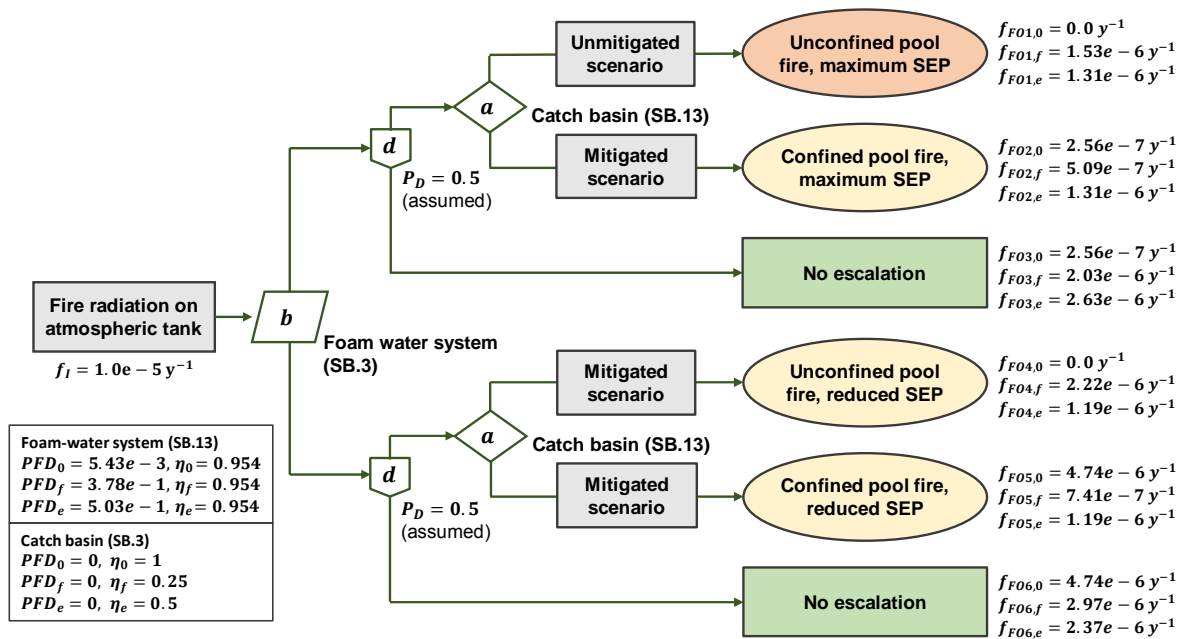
Fire radiation on atmospheric tank

$f_I = 1.0e-5\ y^{-1}$

$b$

Foam water system (SB.3)

$d$

$P_D = 0.5$ (assumed)

$a$

Catch basin (SB.13)

Unmitigated scenario

Unconfined pool fire, maximum SEP

$f_{FO1,0} = 0.0\ y^{-1}$
$f_{FO1,f} = 1.53e-6\ y^{-1}$
$f_{FO1,e} = 1.31e-6\ y^{-1}$

Mitigated scenario

Confined pool fire, maximum SEP

$f_{FO2,0} = 2.56e-7\ y^{-1}$
$f_{FO2,f} = 5.09e-7\ y^{-1}$
$f_{FO2,e} = 1.31e-6\ y^{-1}$

No escalation

$f_{FO3,0} = 2.56e-7\ y^{-1}$
$f_{FO3,f} = 2.03e-6\ y^{-1}$
$f_{FO3,e} = 2.63e-6\ y^{-1}$

$d$

$P_D = 0.5$ (assumed)

$a$

Catch basin (SB.13)

Mitigated scenario

Unconfined pool fire, reduced SEP

$f_{FO4,0} = 0.0\ y^{-1}$
$f_{FO4,f} = 2.22e-6\ y^{-1}$
$f_{FO4,e} = 1.19e-6\ y^{-1}$

Mitigated scenario

Confined pool fire, reduced SEP

$f_{FO5,0} = 4.74e-6\ y^{-1}$
$f_{FO5,f} = 7.41e-7\ y^{-1}$
$f_{FO5,e} = 1.19e-6\ y^{-1}$

No escalation

$f_{FO6,0} = 4.74e-6\ y^{-1}$
$f_{FO6,f} = 2.97e-6\ y^{-1}$
$f_{FO6,e} = 2.37e-6\ y^{-1}$

Foam-water system (SB.13)
$PFD_0 = 5.43e-3,\ \eta_0 = 0.954$
$PFD_f = 3.78e-1,\ \eta_f = 0.954$
$PFD_e = 5.03e-1,\ \eta_e = 0.954$

Catch basin (SB.3)
$PFD_0 = 0,\ \eta_0 = 1$
$PFD_f = 0,\ \eta_f = 0.25$
$PFD_e = 0,\ \eta_e = 0.5$